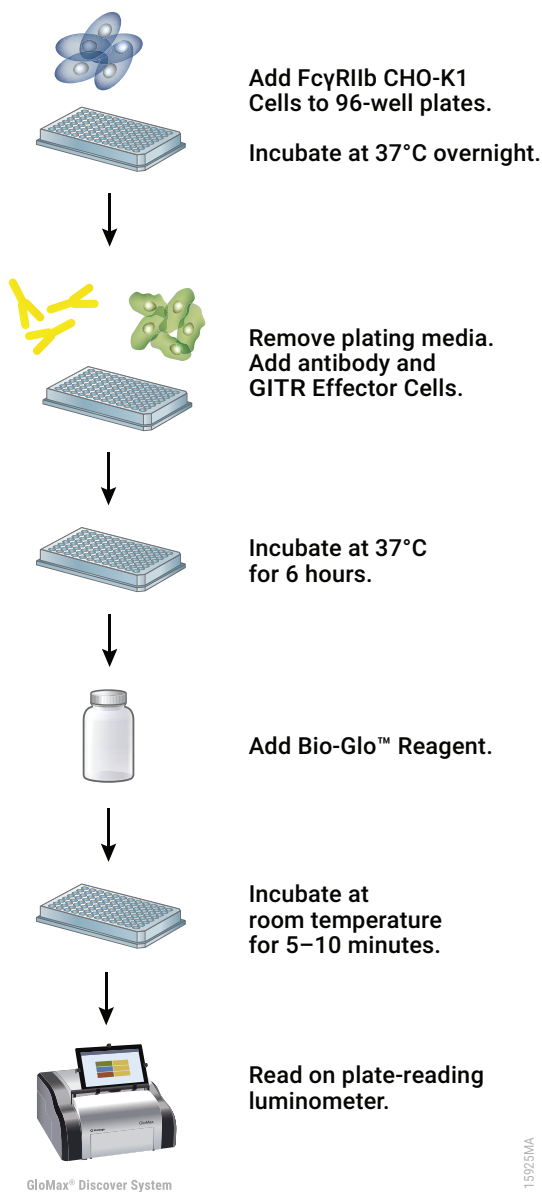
Add FcγRIIb CHO-K1 Cells to 96-well plates.

Incubate at 37°C overnight.

Remove plating media. Add antibody and GITR Effector Cells.

Incubate at 37°C for 6 hours.

Add Bio-Glo™ Reagent.

Incubate at room temperature for 5–10 minutes.

Read on plate-reading luminometer.

GloMax® Discover System

15925MA